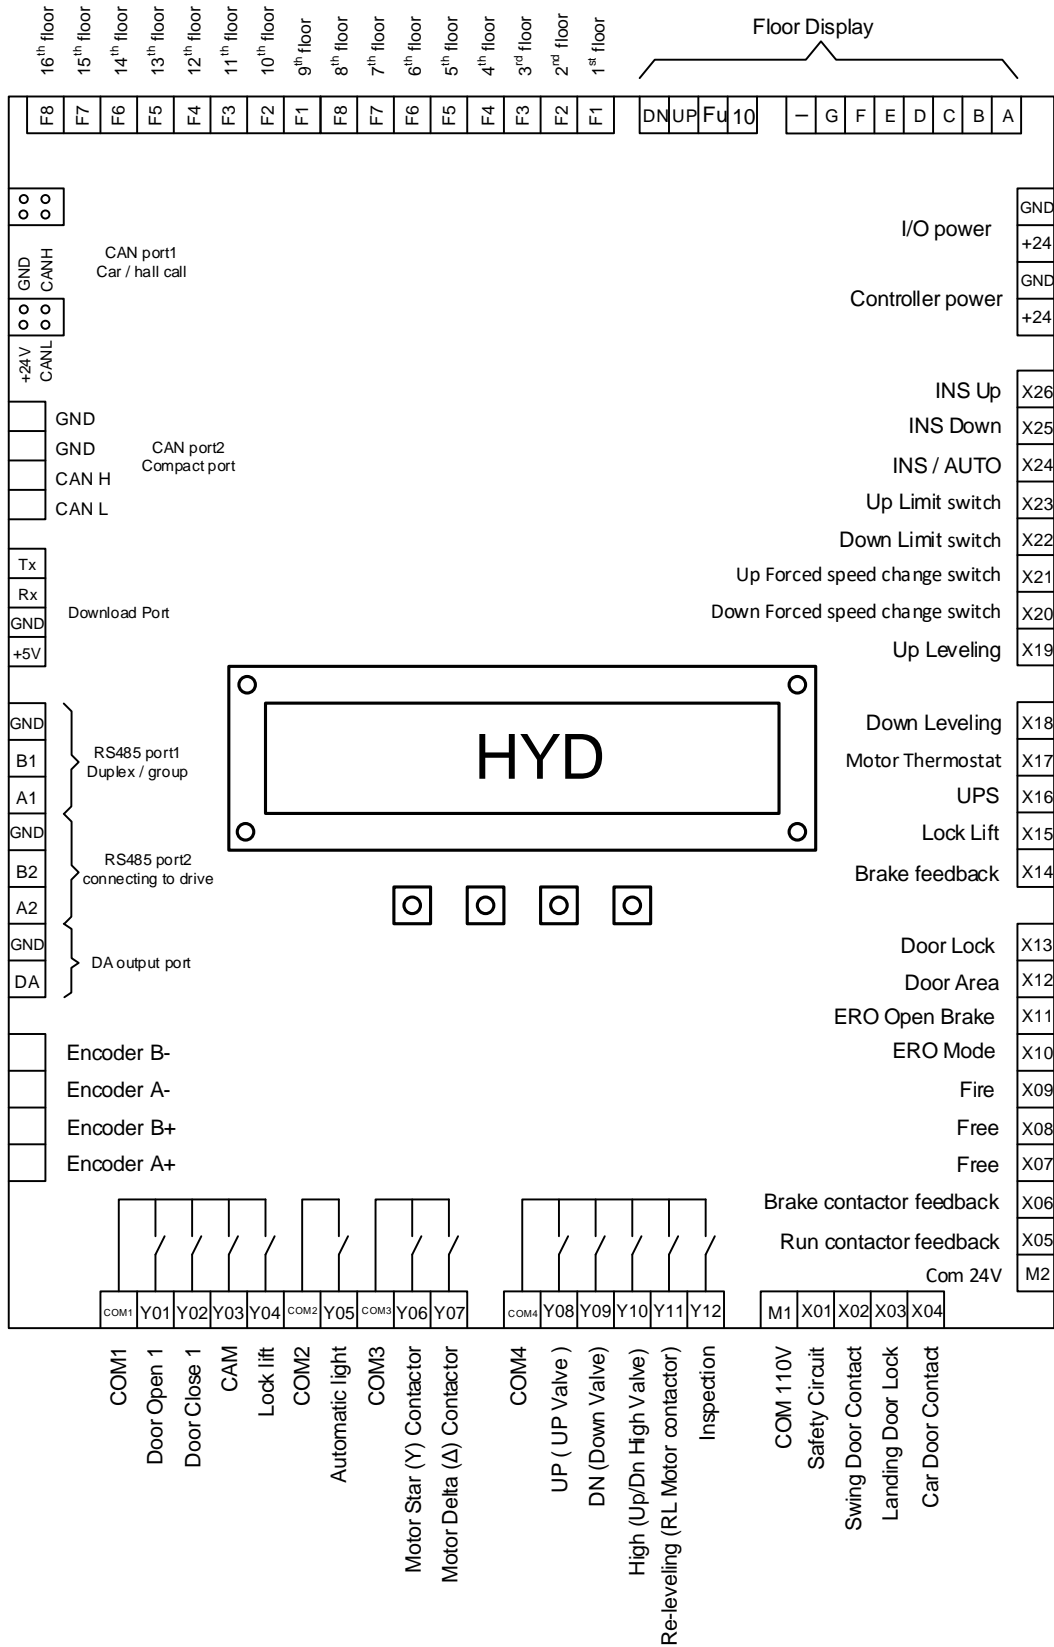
16th floor 15th floor 14th floor 13th floor 12th floor 11th floor 10th floor 9th floor 8th floor 7th floor 6th floor 5th floor 4th floor 3rd floor 2nd floor 1st floor

Floor Display

F8 F7 F6 F5 F4 F3 F2 F1 F8 F7 F6 F5 F4 F3 F2 F1 DN UP Fu 10 – G F E D C B A

GND CANH
CAN port1
Car / hall call
+24V CANL

GND
GND
CAN H
CAN L
CAN port2
Compact port

Tx
Rx
GND
+5V
Download Port

GND
B1
A1
RS485 port1
Duplex / group
GND
B2
A2
RS485 port2
connecting to drive
GND
DA
DA output port

Encoder B-
Encoder A-
Encoder B+
Encoder A+

HYD

I/O power GND +24
Controller power GND +24

INS Up X26
INS Down X25
INS / AUTO X24
Up Limit switch X23
Down Limit switch X22
Up Forced speed change switch X21
Down Forced speed change switch X20
Up Leveling X19
Down Leveling X18
Motor Thermostat X17
UPS X16
Lock Lift X15
Brake feedback X14
Door Lock X13
Door Area X12
ERO Open Brake X11
ERO Mode X10
Fire X09
Free X08
Free X07
Brake contactor feedback X06
Run contactor feedback X05
Com 24V M2

COM1 Y01 Y02 Y03 Y04 COM2 Y05 COM3 Y06 Y07 COM4 Y08 Y09 Y10 Y11 Y12 M1 X01 X02 X03 X04

COM1
Door Open 1
Door Close 1
CAM
Lock lift
COM2
Automatic light
COM3
Motor Star (Y) Contactor
Motor Delta (Δ) Contactor
COM4
UP ( UP Valve )
DN (Down Valve)
High (Up/Dn High Valve)
Re-leveling (RL Motor contactor)
Inspection
COM 110V
Safety Circuit
Swing Door Contact
Landing Door Lock
Car Door Contact